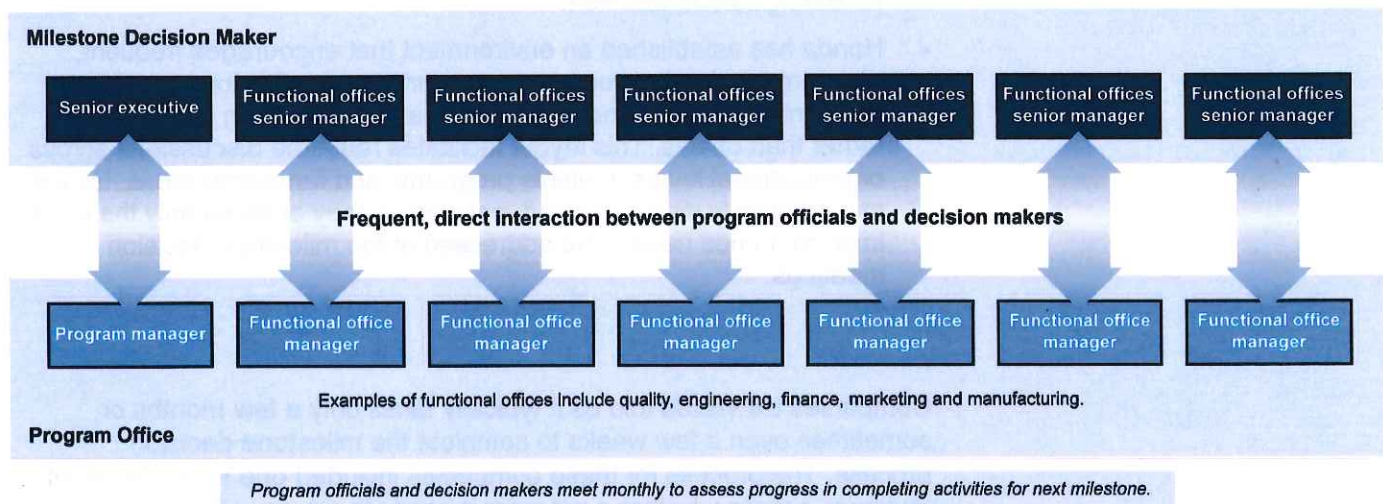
Milestone Decision Maker

Senior executive

Functional offices senior manager

Functional offices senior manager

Functional offices senior manager

Functional offices senior manager

Functional offices senior manager

Functional offices senior manager

Frequent, direct interaction between program officials and decision makers

Program manager

Functional office manager

Functional office manager

Functional office manager

Functional office manager

Functional office manager

Functional office manager

Examples of functional offices include quality, engineering, finance, marketing and manufacturing.

Program Office

Program officials and decision makers meet monthly to assess progress in completing activities for next milestone.